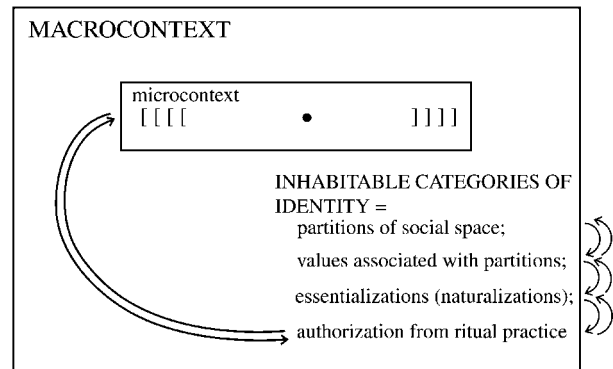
MACROCONTEXT

microcontext
[ [ [ [ • ] ] ] ]

INHABITABLE CATEGORIES OF IDENTITY =
partitions of social space;
values associated with partitions;
essentializations (naturalizations);
authorization from ritual practice